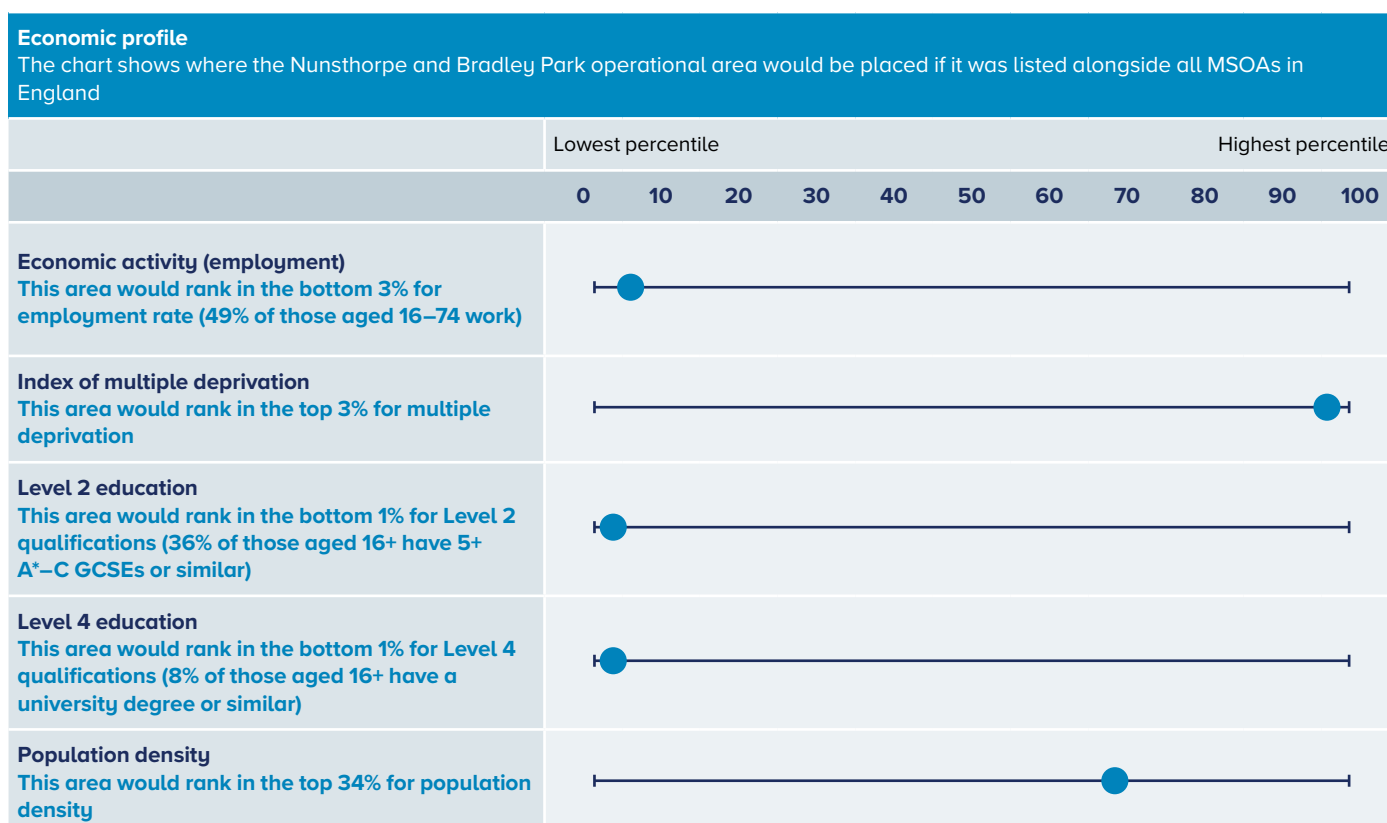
**Economic profile**
The chart shows where the Nunsthorpe and Bradley Park operational area would be placed if it was listed alongside all MSOAs in England

| | Lowest percentile | Highest percentile |
|---|---|---|
| | 0 10 20 30 40 50 60 70 80 90 100 | |
| **Economic activity (employment)** This area would rank in the bottom 3% for employment rate (49% of those aged 16–74 work) | | |
| **Index of multiple deprivation** This area would rank in the top 3% for multiple deprivation | | |
| **Level 2 education** This area would rank in the bottom 1% for Level 2 qualifications (36% of those aged 16+ have 5+ A*–C GCSEs or similar) | | |
| **Level 4 education** This area would rank in the bottom 1% for Level 4 qualifications (8% of those aged 16+ have a university degree or similar) | | |
| **Population density** This area would rank in the top 34% for population density | | |